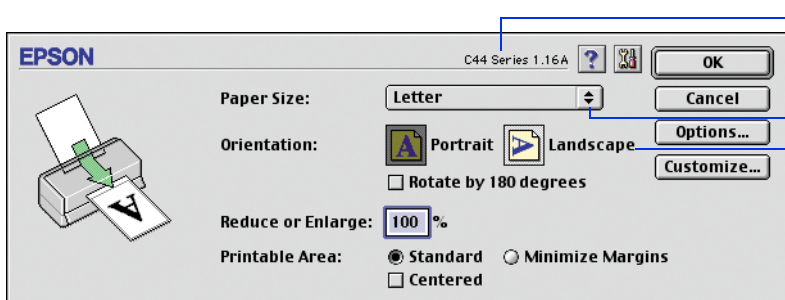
EPSON

C44 Series 1.16A

OK

Cancel

Options...

Customize...

Paper Size: Letter

Orientation: A Portrait Landscape

☐ Rotate by 180 degrees

Reduce or Enlarge: 100 %

Printable Area: ◉ Standard ○ Minimize Margins

☐ Centered